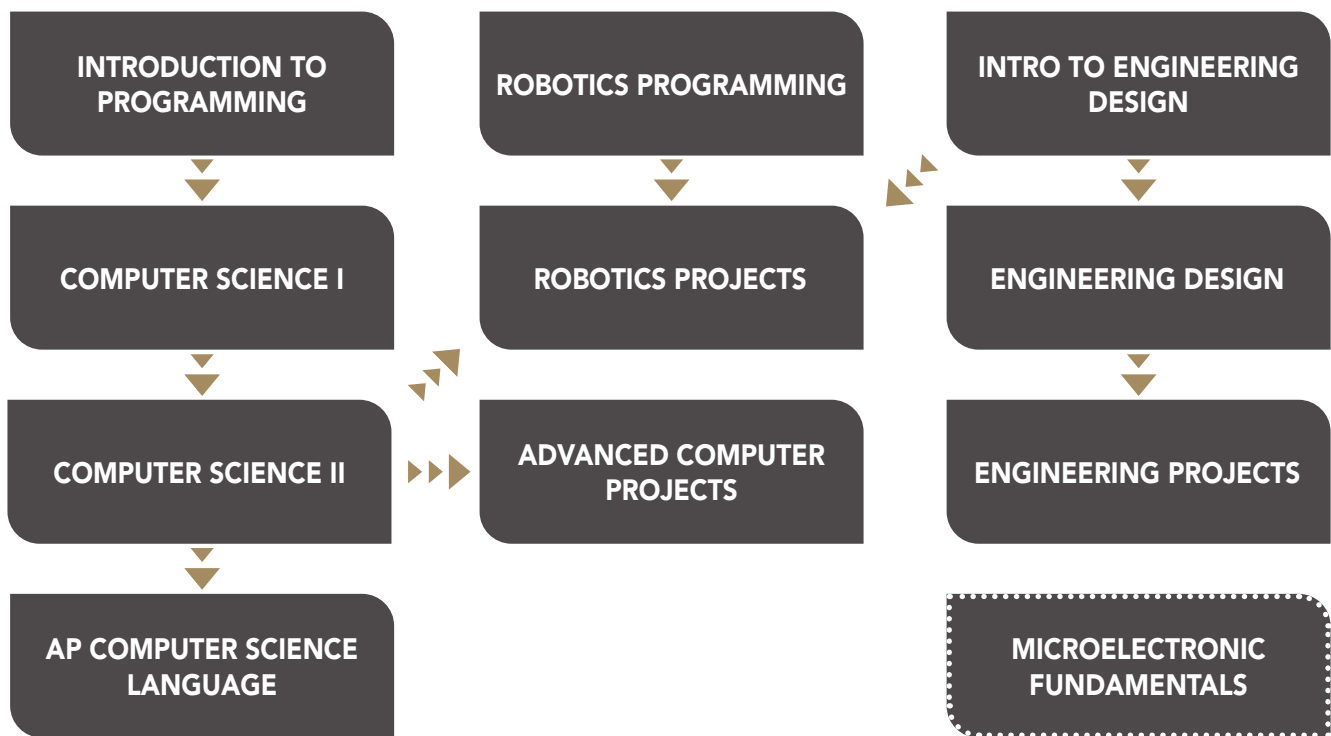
INTRODUCTION TO PROGRAMMING

COMPUTER SCIENCE I

COMPUTER SCIENCE II

AP COMPUTER SCIENCE LANGUAGE

ROBOTICS PROGRAMMING

ROBOTICS PROJECTS

ADVANCED COMPUTER PROJECTS

INTRO TO ENGINEERING DESIGN

ENGINEERING DESIGN

ENGINEERING PROJECTS

MICROELECTRONIC FUNDAMENTALS